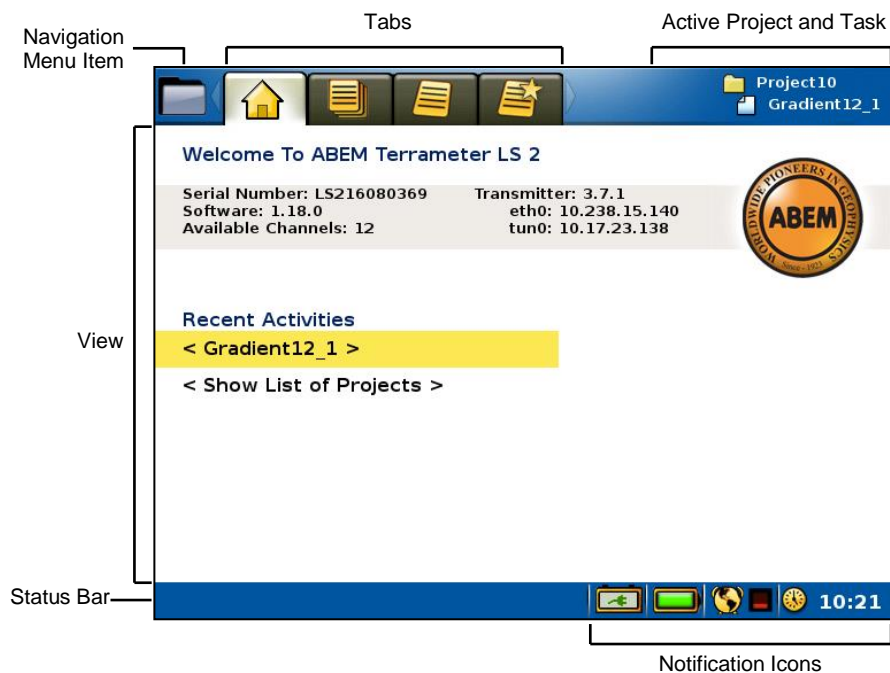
Navigation Menu Item

Tabs

Active Project and Task

Project10
Gradient12_1

Welcome To ABEM Terrameter LS 2

Serial Number: LS216080369
Software: 1.18.0
Available Channels: 12

Transmitter: 3.7.1
eth0: 10.238.15.140
tun0: 10.17.23.138

WORLDWIDE PIONEERS IN GEOPHYSICS
ABEM
Since 1923

View

Recent Activities
< Gradient12_1 >
< Show List of Projects >

Status Bar

10:21

Notification Icons